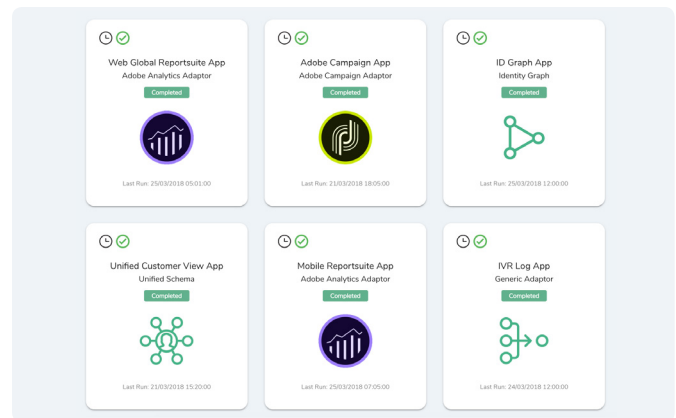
Web Global Reportsuite App
Adobe Analytics Adaptor
Completed
Last Run: 25/03/2018 05:01:00

Adobe Campaign App
Adobe Campaign Adaptor
Completed
Last Run: 21/03/2018 18:05:00

ID Graph App
Identity Graph
Completed
Last Run: 25/03/2018 12:00:00

Unified Customer View App
Unified Schema
Completed
Last Run: 21/03/2018 15:20:00

Mobile Reportsuite App
Adobe Analytics Adaptor
Completed
Last Run: 25/03/2018 07:05:00

IVR Log App
Generic Adaptor
Completed
Last Run: 24/03/2018 12:00:00